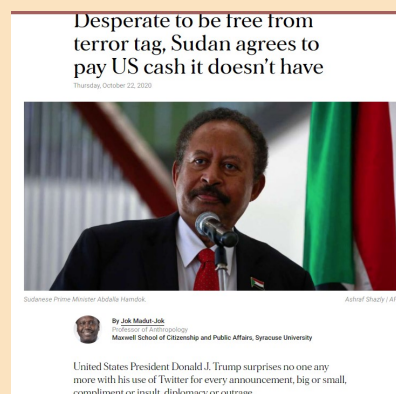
Desperate to be free from terror tag, Sudan agrees to pay US cash it doesn't have

Thursday, October 22, 2020

Sudanese Prime Minister Abdalla Hamdok.

Ashraf Shazly | AF

By Jok Madut-Jok
Professor of Anthropology
Maxwell School of Citizenship and Public Affairs, Syracuse University

United States President Donald J. Trump surprises no one any more with his use of Twitter for every announcement, big or small, compliment or insult, diplomacy or outrage.